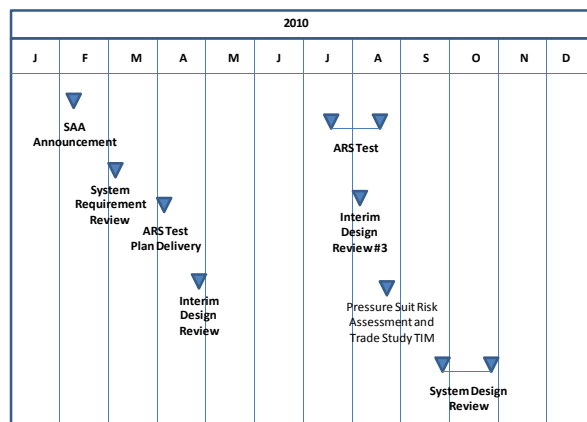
| 2010 | | | | | | | | | | | |
|---|---|---|---|---|---|---|---|---|---|---|---|
| J | F | M | A | M | J | J | A | S | O | N | D |

SAA Announcement

System Requirement Review

ARS Test Plan Delivery

Interim Design Review

ARS Test

Interim Design Review #3

Pressure Suit Risk Assessment and Trade Study TIM

System Design Review